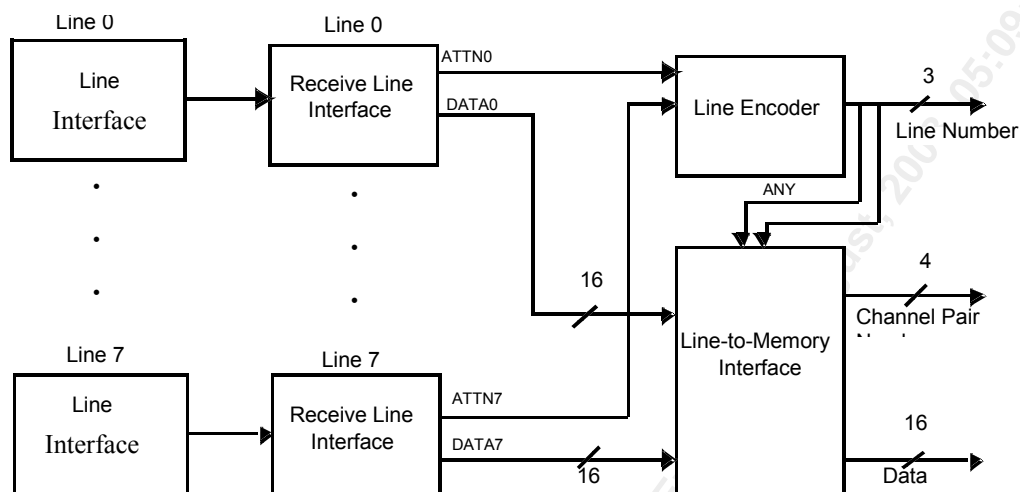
Line 0

Line Interface

Line 0

Receive Line Interface

ATTN0

DATA0

Line Encoder

3

Line Number

ANY

16

4

Channel Pair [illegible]

Line-to-Memory Interface

Line 7

Line Interface

Line 7

Receive Line Interface

ATTN7

DATA7

16

16

Data